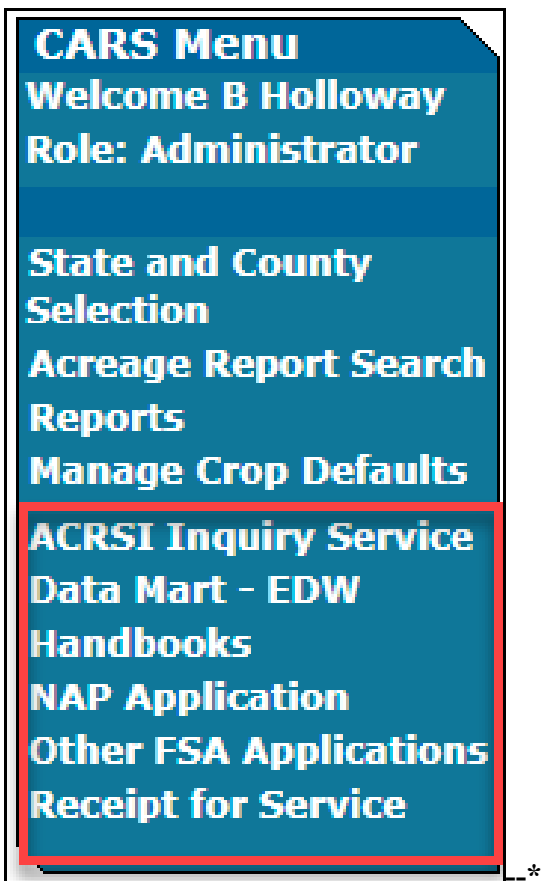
CARS Menu
Welcome B Holloway
Role: Administrator

State and County Selection
Acreage Report Search
Reports
Manage Crop Defaults

ACRSI Inquiry Service
Data Mart - EDW
Handbooks
NAP Application
Other FSA Applications
Receipt for Service

--*